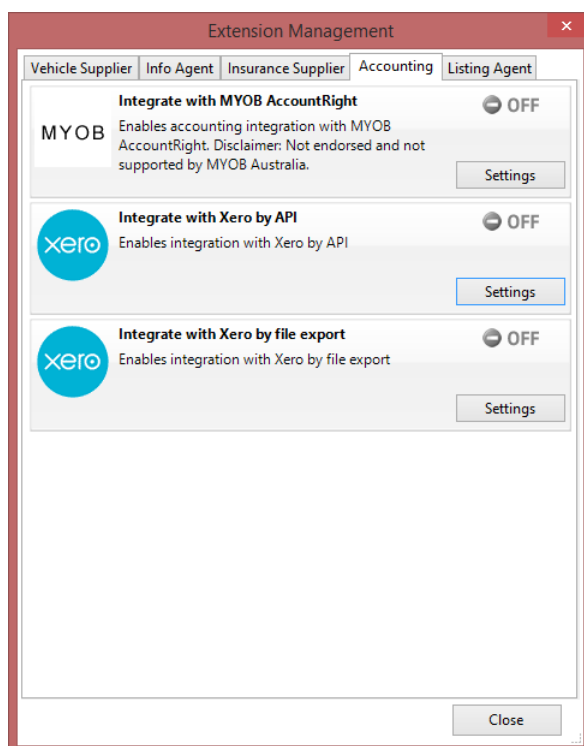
Extension Management

×

Vehicle Supplier | Info Agent | Insurance Supplier | Accounting | Listing Agent

MYOB

Integrate with MYOB AccountRight

Enables accounting integration with MYOB AccountRight. Disclaimer: Not endorsed and not supported by MYOB Australia.

OFF

Settings

xero

Integrate with Xero by API

Enables integration with Xero by API

OFF

Settings

xero

Integrate with Xero by file export

Enables integration with Xero by file export

OFF

Settings

Close